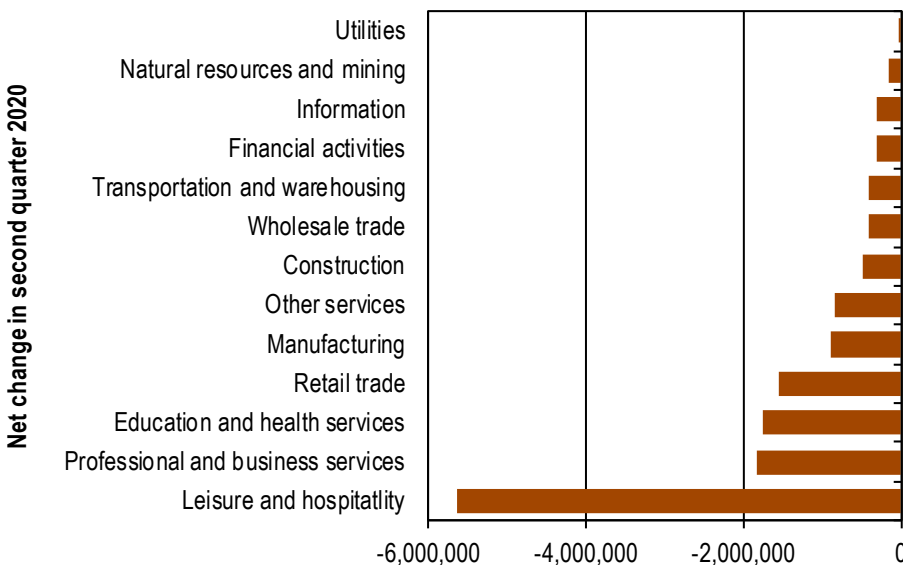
Net change in second quarter 2020

Utilities
Natural resources and mining
Information
Financial activities
Transportation and warehousing
Wholesale trade
Construction
Other services
Manufacturing
Retail trade
Education and health services
Professional and business services
Leisure and hospitatlity

-6,000,000
-4,000,000
-2,000,000
0